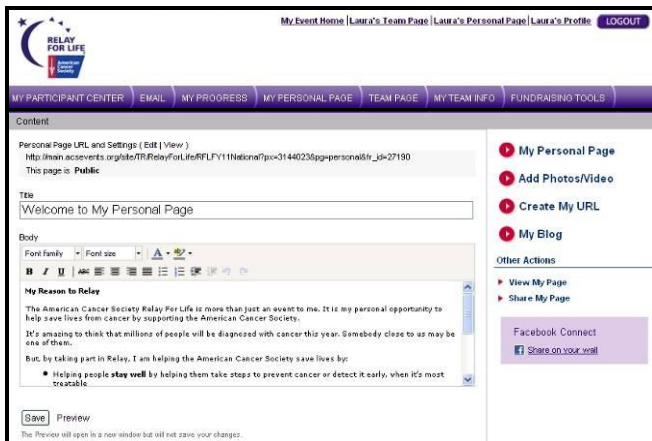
RELAY FOR LIFE
American Cancer Society

My Event Home | Laura's Team Page | Laura's Personal Page | Laura's Profile LOGOUT

MY PARTICIPANT CENTER | EMAIL | MY PROGRESS | MY PERSONAL PAGE | TEAM PAGE | MY TEAM INFO | FUNDRAISING TOOLS

Content

Personal Page URL and Settings ( Edit | View )
http://main.acsevents.org/site/TR/RelayForLife/RFLFY11National?px=3144023&pg=personal&fr_id=27190
This page is **Public**

Title
Welcome to My Personal Page

Body
Font family Font size

**My Reason to Relay**

The American Cancer Society Relay For Life is more than just an event to me. It is my personal opportunity to help save lives from cancer by supporting the American Cancer Society.

It's amazing to think that millions of people will be diagnosed with cancer this year. Somebody close to us may be one of them.

But, by taking part in Relay, I am helping the American Cancer Society save lives by:

• Helping people **stay well** by helping them take steps to prevent cancer or detect it early, when it's most treatable

Save Preview
The Preview will open in a new window but will not save your changes.

My Personal Page
Add Photos/Video
Create My URL
My Blog

Other Actions
View My Page
Share My Page

Facebook Connect
Share on your wall